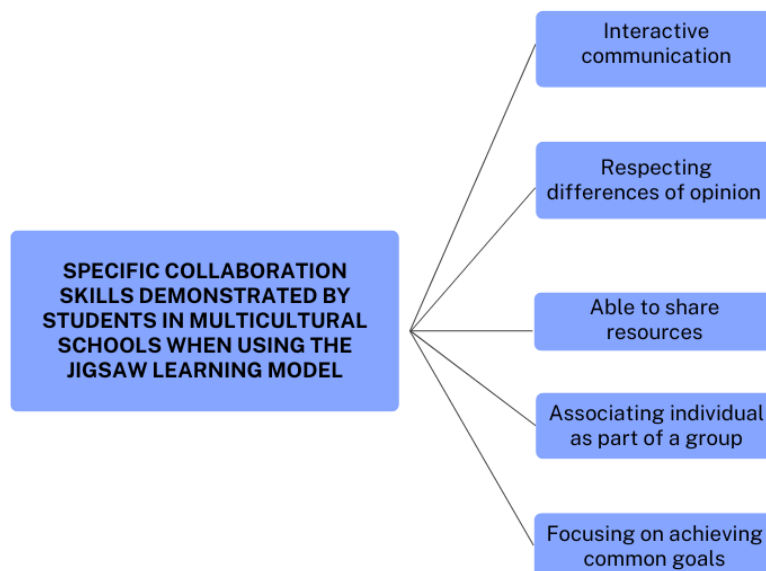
SPECIFIC COLLABORATION SKILLS DEMONSTRATED BY STUDENTS IN MULTICULTURAL SCHOOLS WHEN USING THE JIGSAW LEARNING MODEL

Interactive communication

Respecting differences of opinion

Able to share resources

Associating individual as part of a group

Focusing on achieving common goals